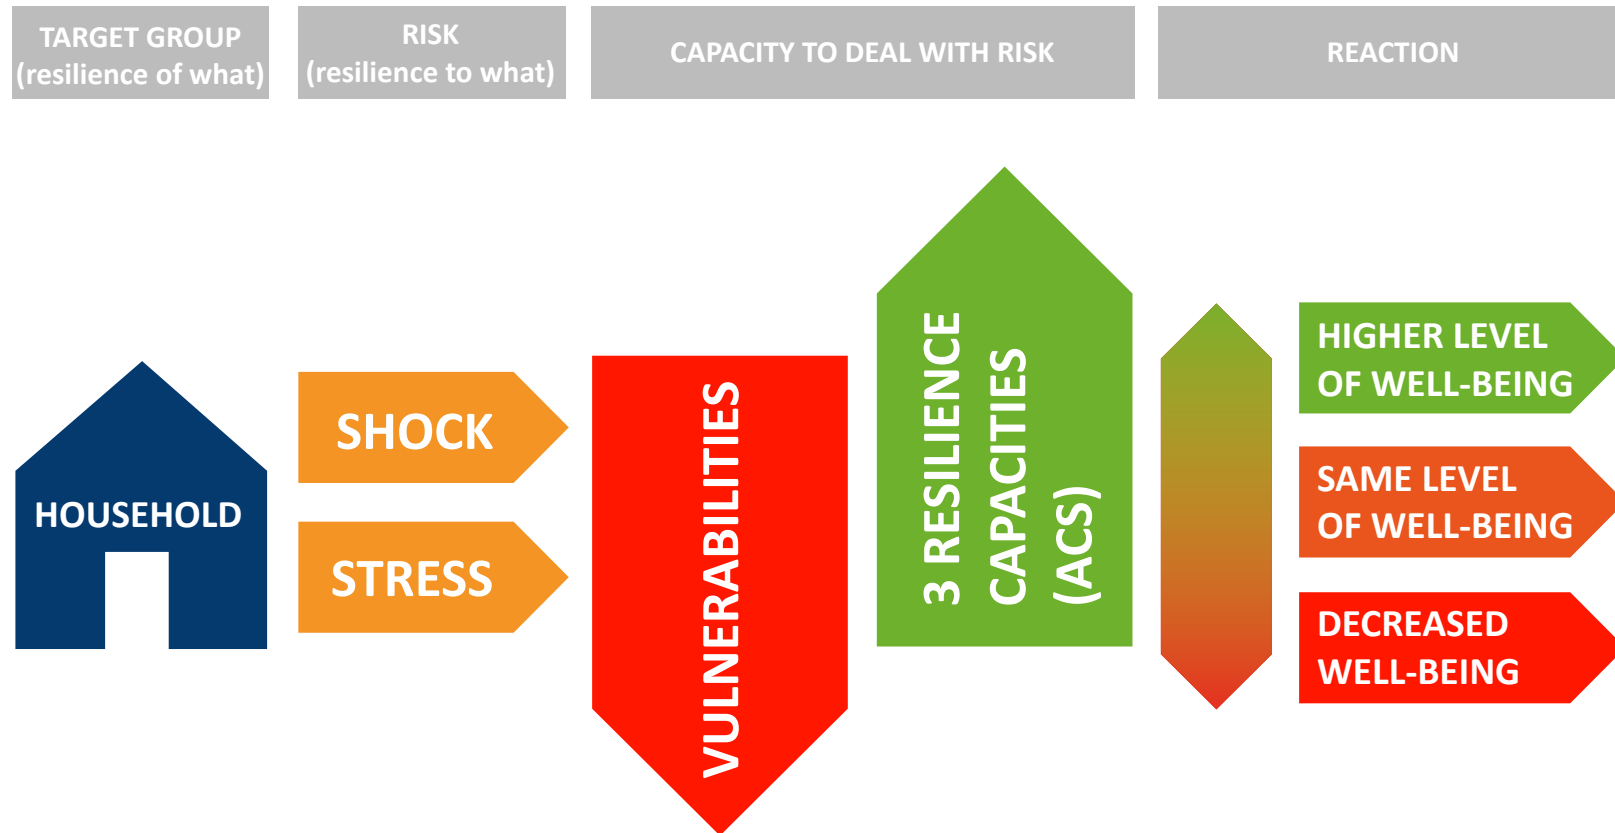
TARGET GROUP
(resilience of what)

RISK
(resilience to what)

CAPACITY TO DEAL WITH RISK

REACTION

HOUSEHOLD

SHOCK

STRESS

VULNERABILITIES

3 RESILIENCE CAPACITIES (ACS)

HIGHER LEVEL OF WELL-BEING

SAME LEVEL OF WELL-BEING

DECREASED WELL-BEING